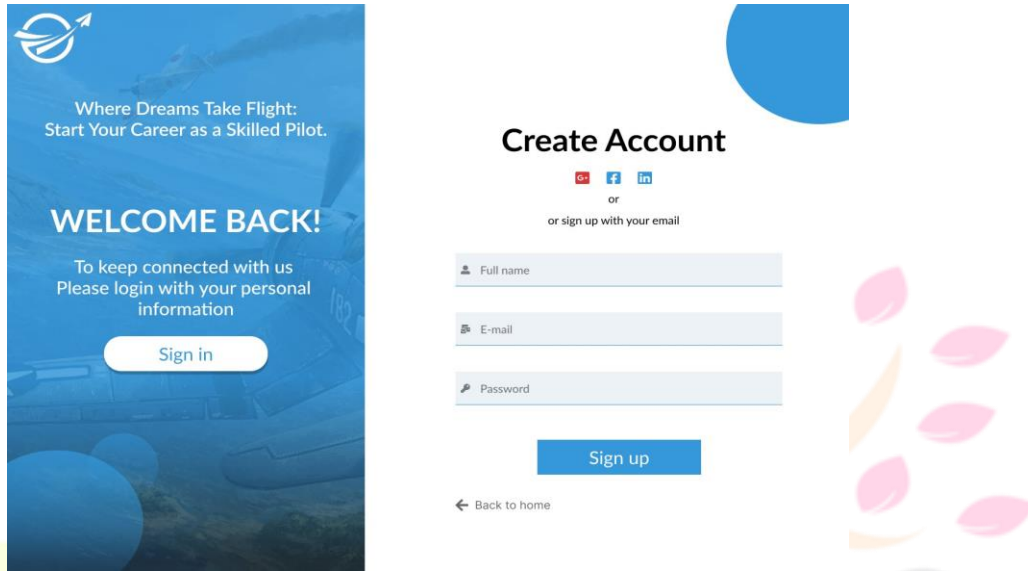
Where Dreams Take Flight: Start Your Career as a Skilled Pilot.

WELCOME BACK!

To keep connected with us Please login with your personal information

Sign in

182

Create Account

G+ f in

or

or sign up with your email

Full name

E-mail

Password

Sign up

Back to home